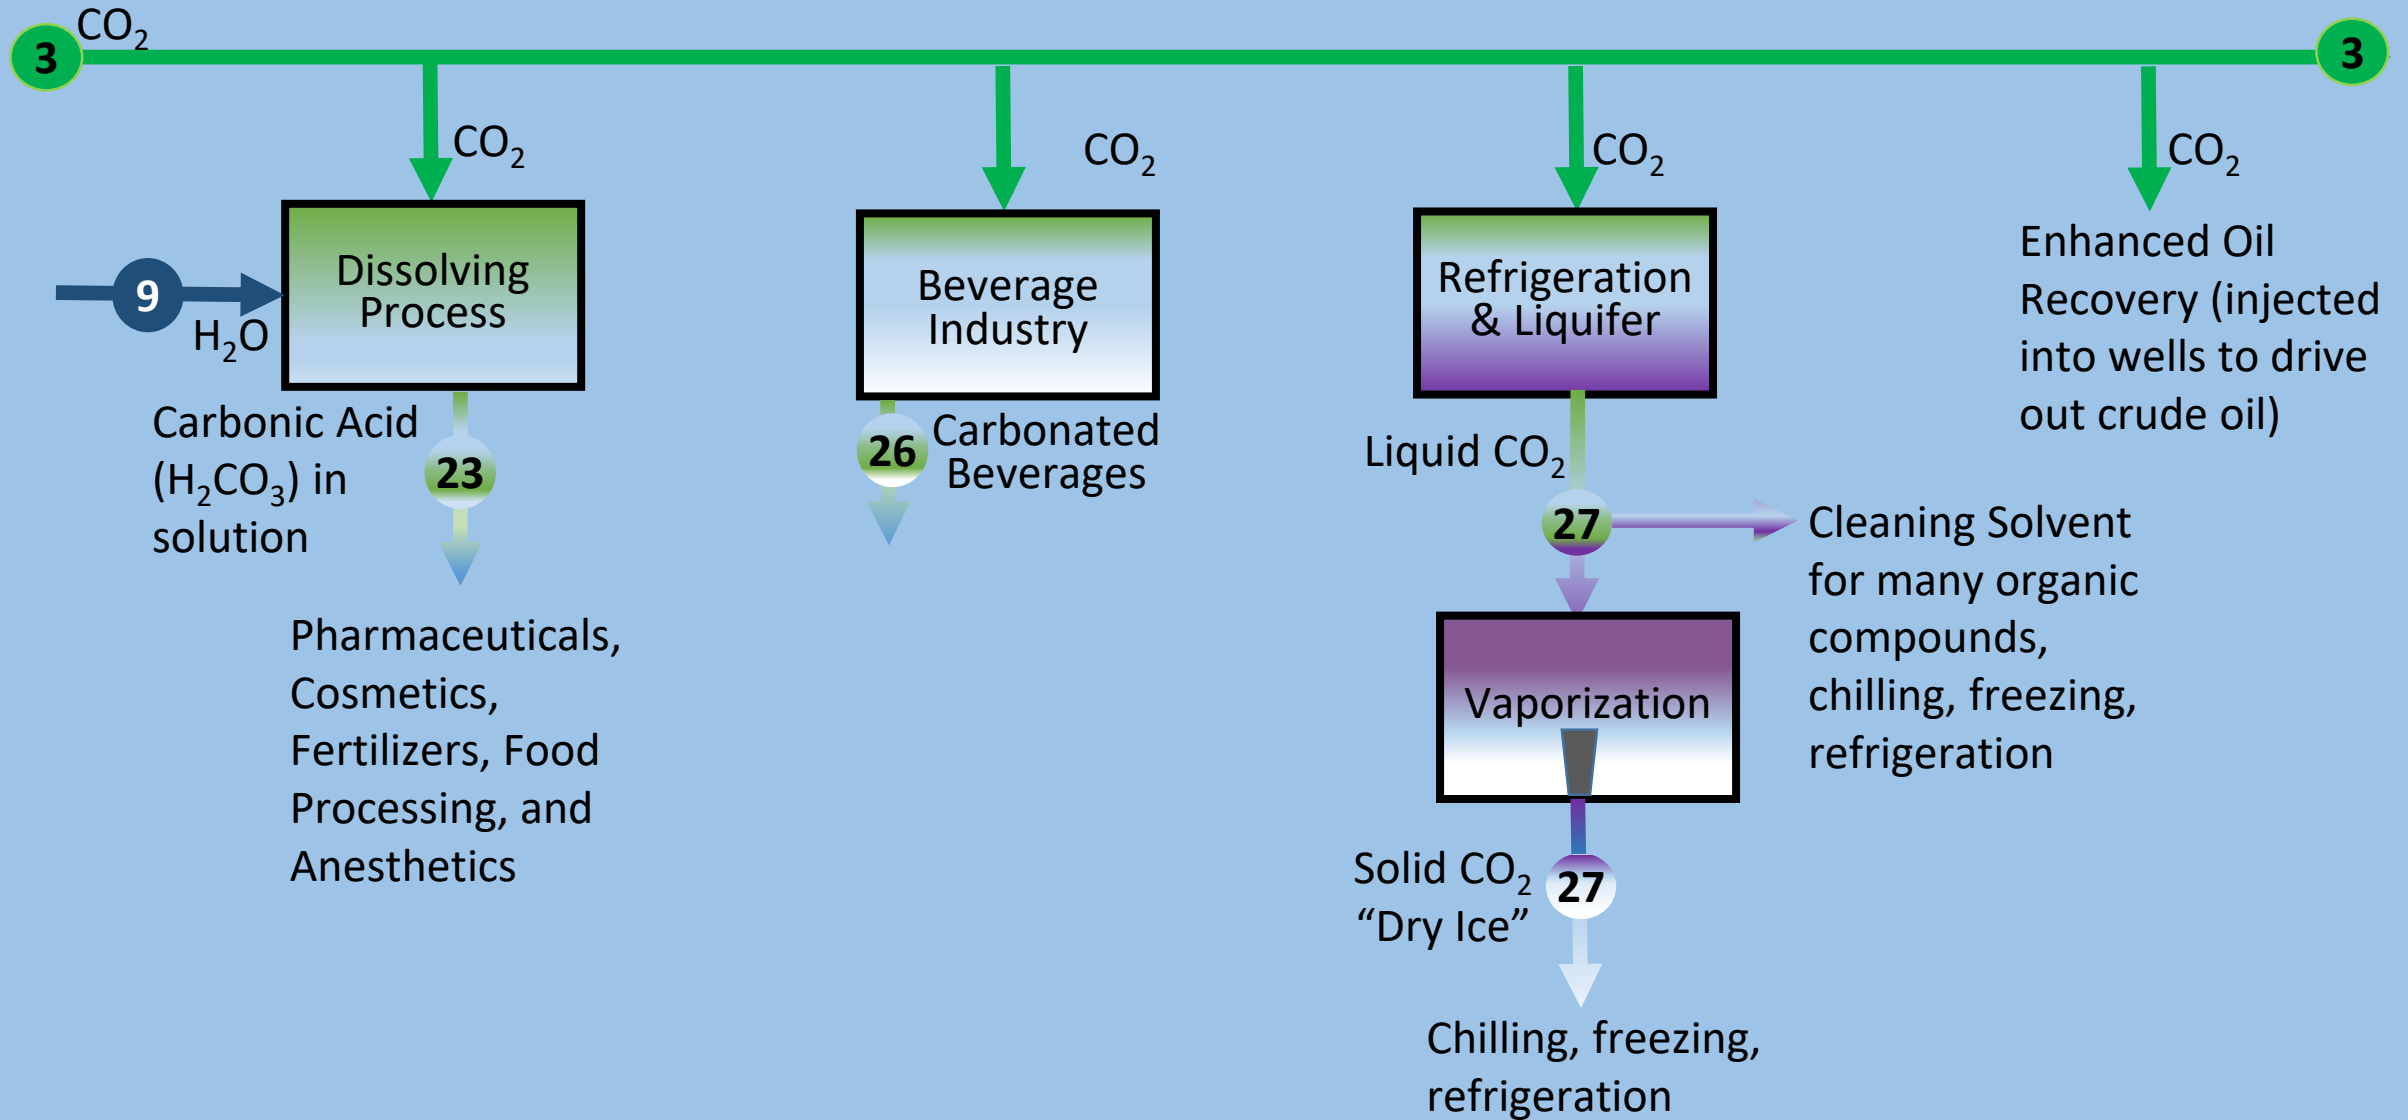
3 $CO_2$

3

$CO_2$

$CO_2$

$CO_2$

$CO_2$

9

$H_2O$

Dissolving Process

Carbonic Acid ($H_2CO_3$) in solution

23

Pharmaceuticals, Cosmetics, Fertilizers, Food Processing, and Anesthetics

Beverage Industry

26

Carbonated Beverages

Refrigeration & Liquifer

Liquid $CO_2$

27

Cleaning Solvent for many organic compounds, chilling, freezing, refrigeration

Vaporization

Solid $CO_2$ “Dry Ice”

27

Chilling, freezing, refrigeration

Enhanced Oil Recovery (injected into wells to drive out crude oil)